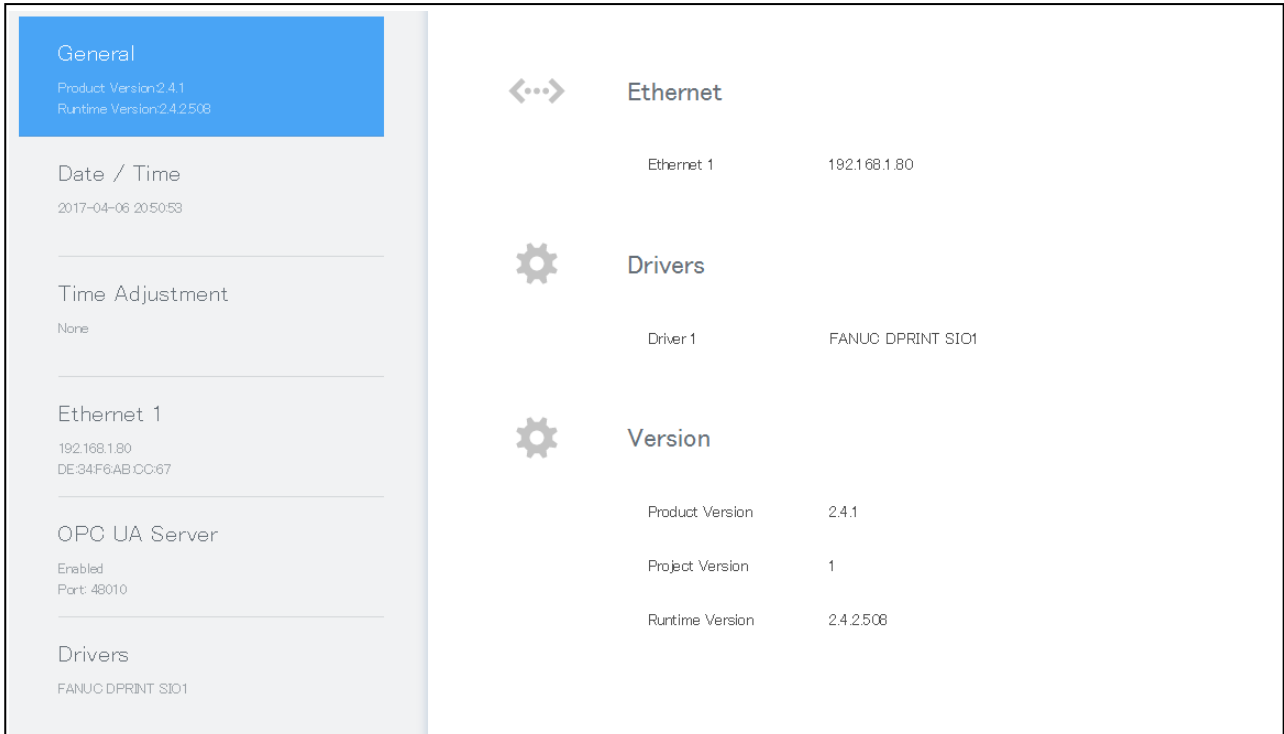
General
Product Version:2.4.1
Runtime Version:2.4.2.508

Date / Time
2017-04-06 20:50:53

Time Adjustment
None

Ethernet 1
192.168.1.80
DE:34:F6:AB:CC:67

OPC UA Server
Enabled
Port: 48010

Drivers
FANUC DPRINT SIO1

Ethernet

| Ethernet 1 | 192.168.1.80 |
|---|---|

Drivers

| Driver 1 | FANUC DPRINT SIO1 |
|---|---|

Version

| Product Version | 2.4.1 |
|---|---|
| Project Version | 1 |
| Runtime Version | 2.4.2.508 |